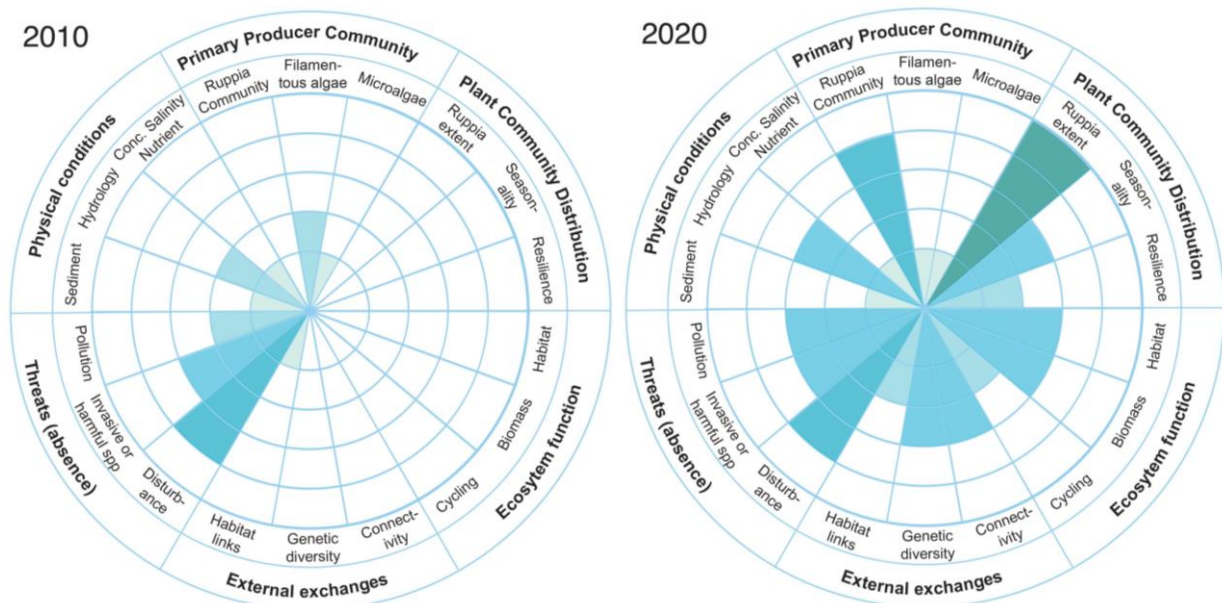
2010

Primary Producer Community

Ruppia Community

Filamentous algae

Microalgae

Plant Community Distribution

Ruppia extent

Seasonality

Resilience

Ecosytem function

Habitat

Biomass

Cycling

External exchanges

Connectivity

Genetic diversity

Habitat links

Threats (absence)

Disturbance

Invasive or harmful spp

Pollution

Physical conditions

Sediment

Hydrology

Conc. Salinity Nutrient

2020

Primary Producer Community

Ruppia Community

Filamentous algae

Microalgae

Plant Community Distribution

Ruppia extent

Seasonality

Resilience

Ecosytem function

Habitat

Biomass

Cycling

External exchanges

Connectivity

Genetic diversity

Habitat links

Threats (absence)

Disturbance

Invasive or harmful spp

Pollution

Physical conditions

Sediment

Hydrology

Conc. Salinity Nutrient